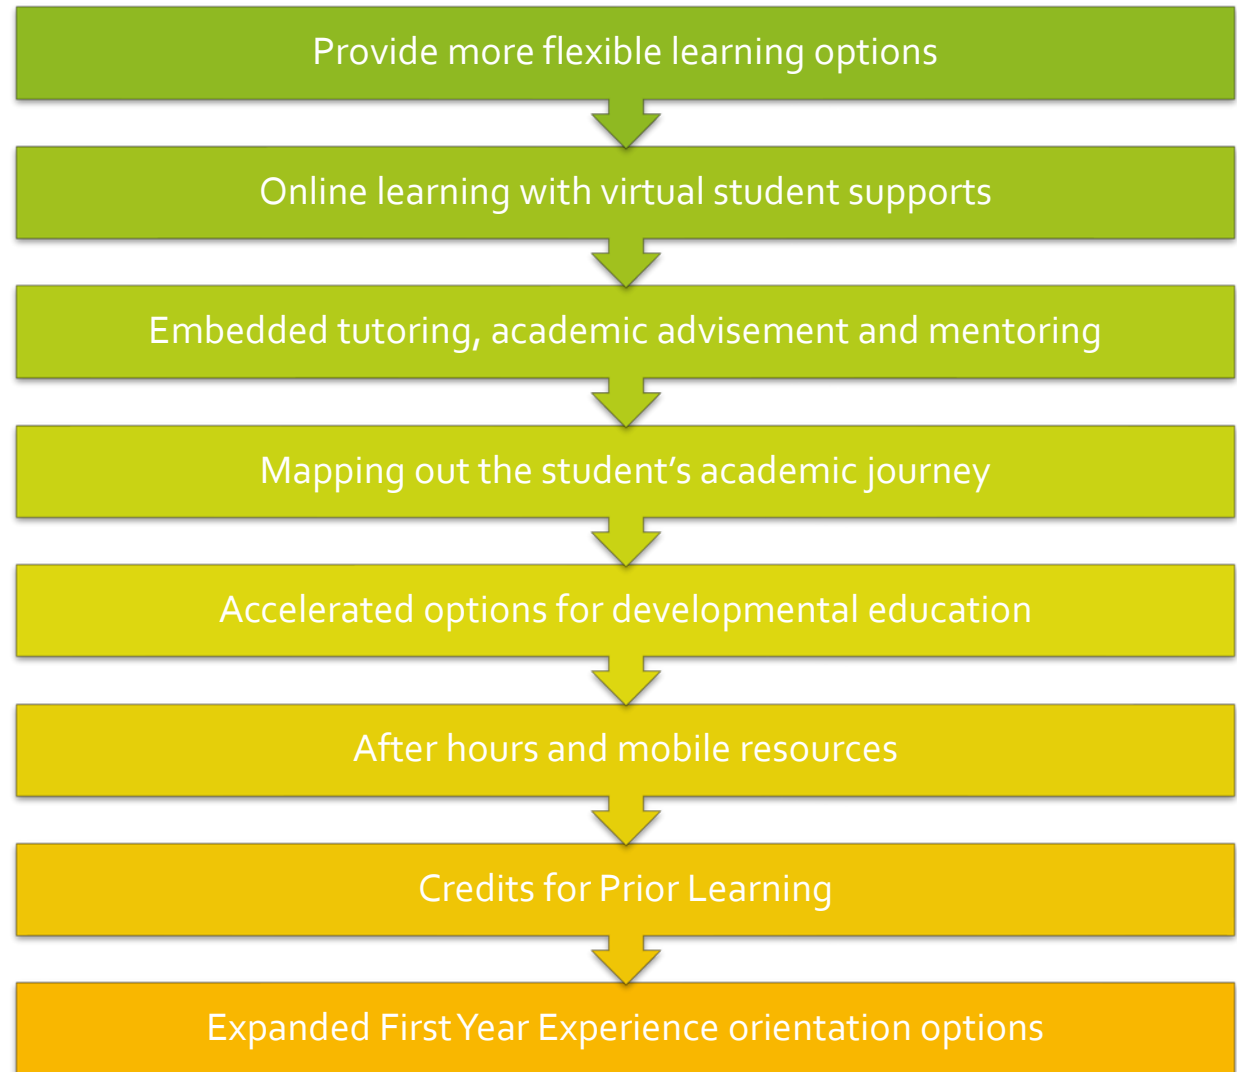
Provide more flexible learning options

Online learning with virtual student supports

Embedded tutoring, academic advisement and mentoring

Mapping out the student's academic journey

Accelerated options for developmental education

After hours and mobile resources

Credits for Prior Learning

Expanded First Year Experience orientation options